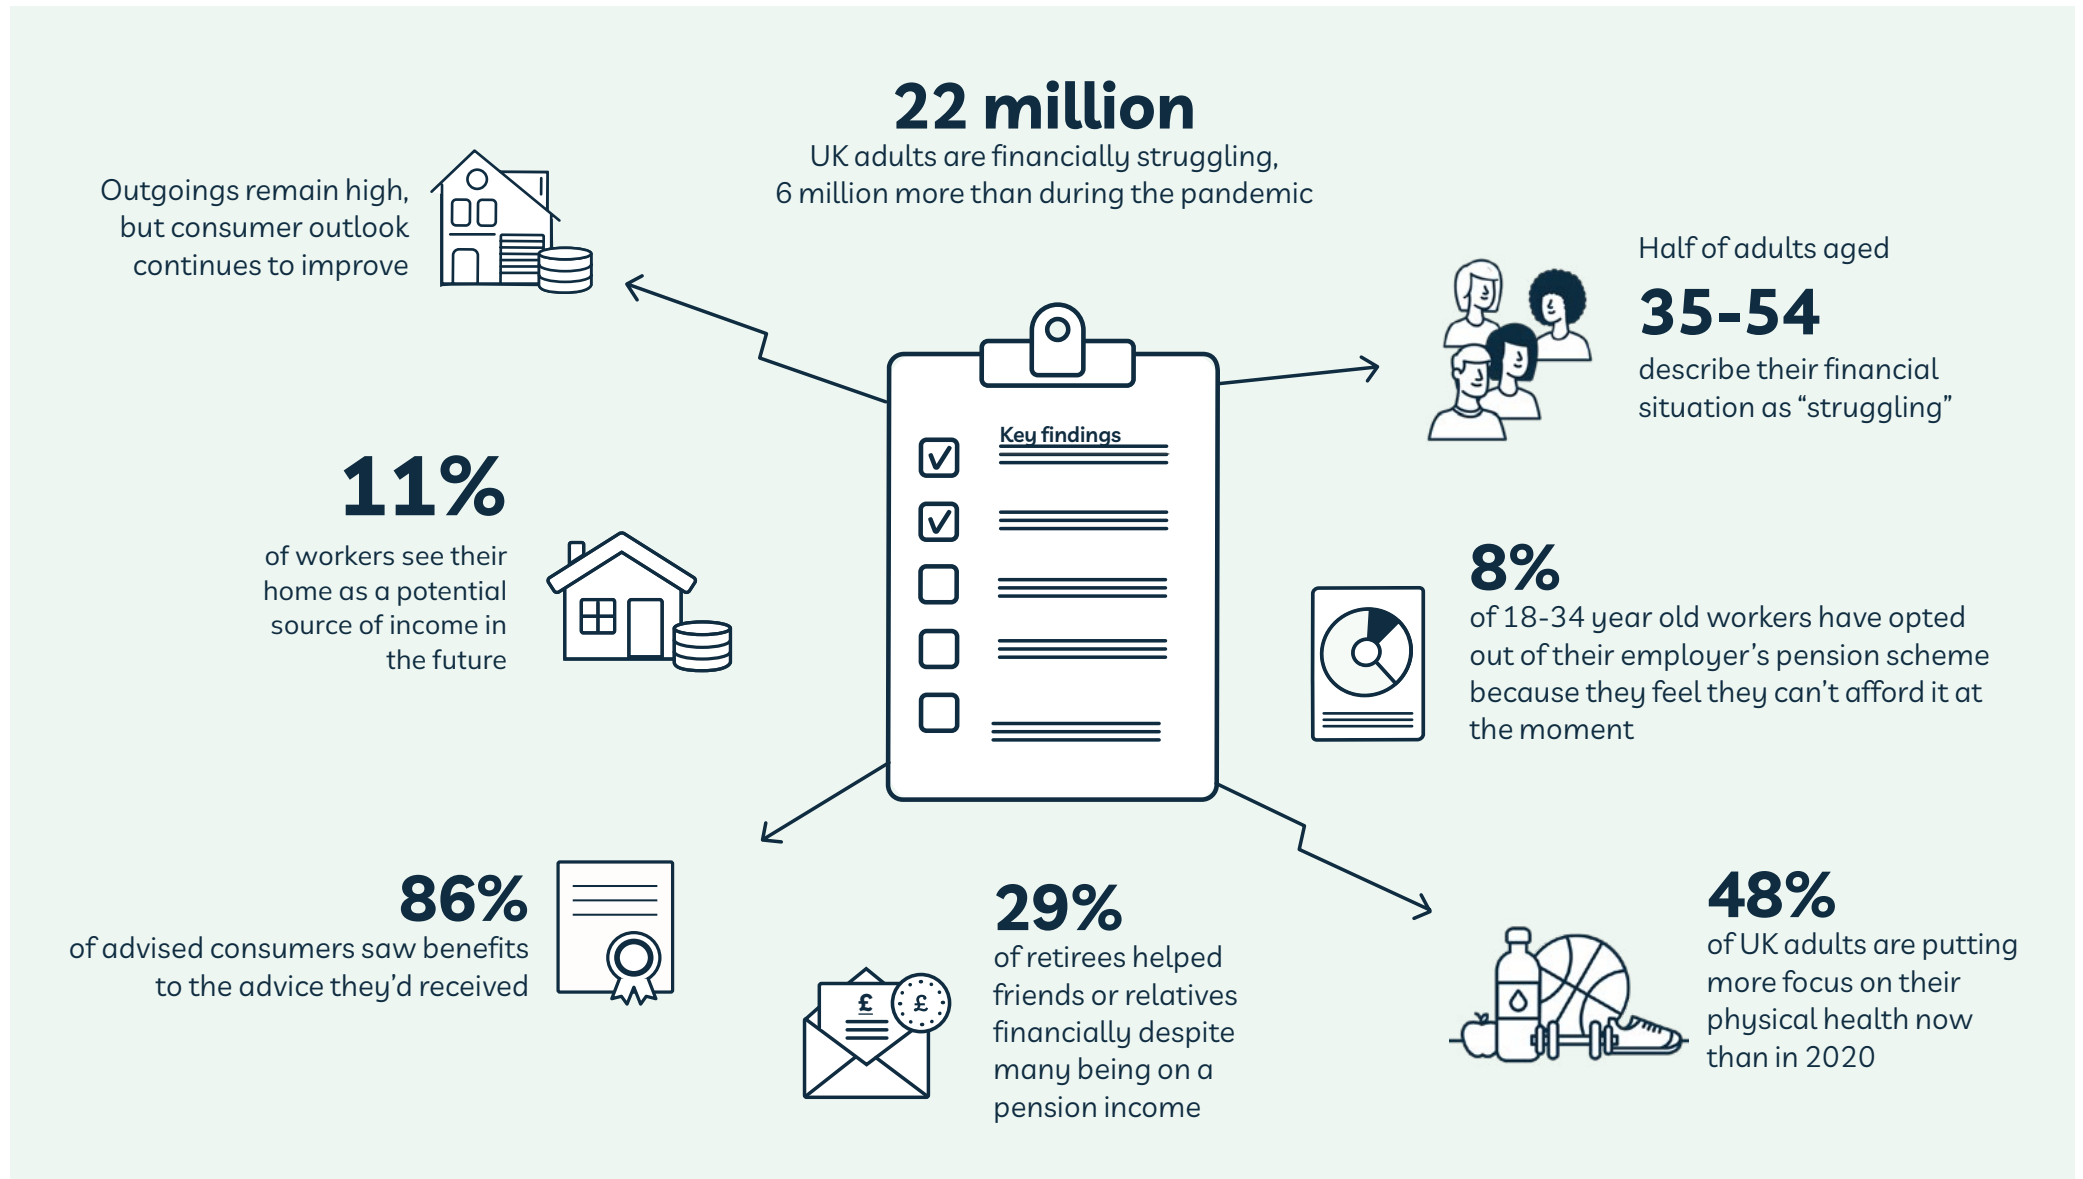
22 million
UK adults are financially struggling, 6 million more than during the pandemic

Outgoings remain high, but consumer outlook continues to improve

Half of adults aged
35-54
describe their financial situation as “struggling”

Key findings

11%
of workers see their home as a potential source of income in the future

8%
of 18-34 year old workers have opted out of their employer’s pension scheme because they feel they can’t afford it at the moment

£

£

86%
of advised consumers saw benefits to the advice they’d received

29%
of retirees helped friends or relatives financially despite many being on a pension income

48%
of UK adults are putting more focus on their physical health now than in 2020